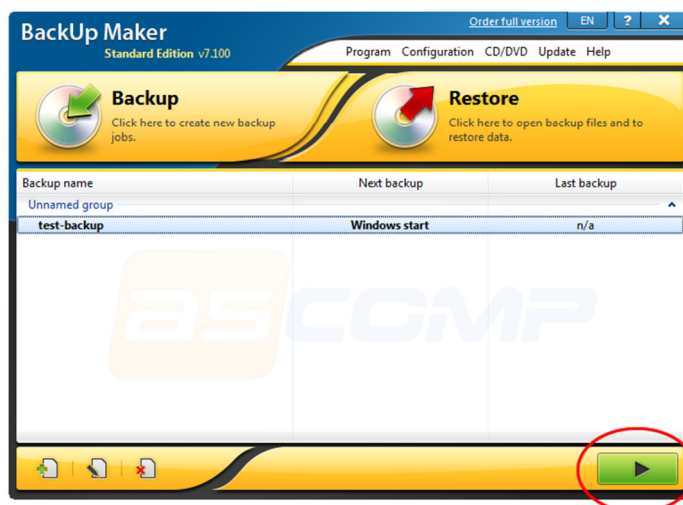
BackUp Maker
Standard Edition v7.100

Order full version
EN
?
✕

Program Configuration CD/DVD Update Help

Backup
Click here to create new backup jobs.

Restore
Click here to open backup files and to restore data.

| Backup name | Next backup | Last backup |
|---|---|---|
| Unnamed group | | |
| test-backup | Windows start | n/a |

ascomp